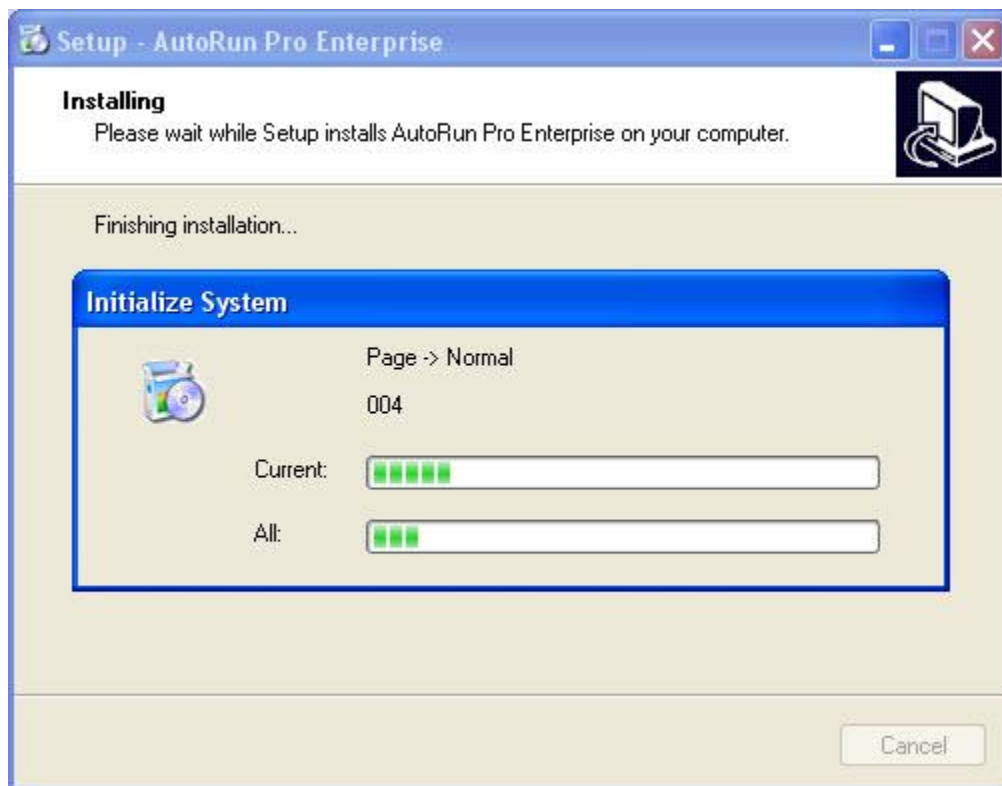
Setup - AutoRun Pro Enterprise

Installing
Please wait while Setup installs AutoRun Pro Enterprise on your computer.

Finishing installation...

Initialize System

Page -> Normal

004

Current:

All:

Cancel